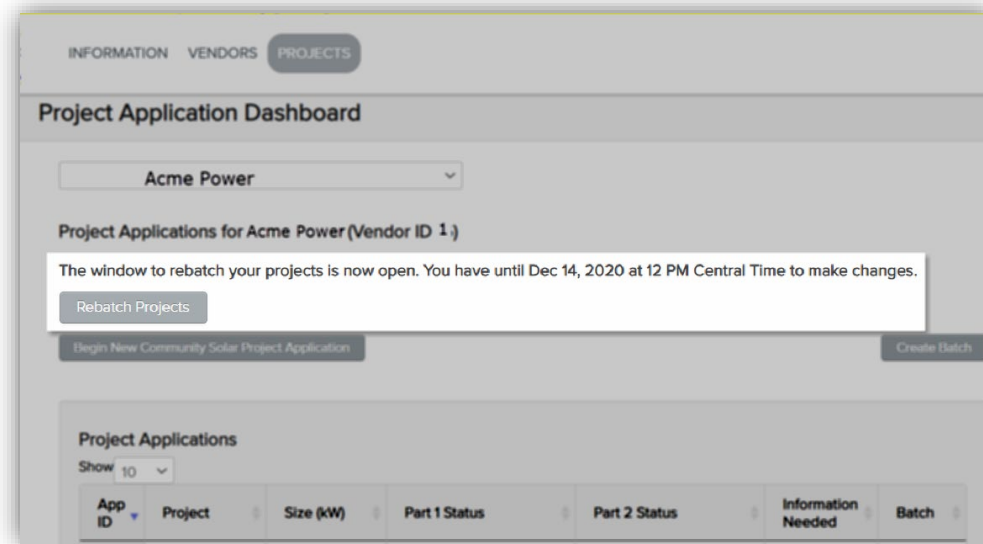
INFORMATION VENDORS PROJECTS

Project Application Dashboard

Acme Power

Project Applications for Acme Power (Vendor ID 1)

The window to rebatch your projects is now open. You have until Dec 14, 2020 at 12 PM Central Time to make changes.

Rebatch Projects

Begin New Community Solar Project Application

Create Batch

Project Applications

Show 10

| App ID | Project | Size (kW) | Part 1 Status | Part 2 Status | Information Needed | Batch |
|---|---|---|---|---|---|---|